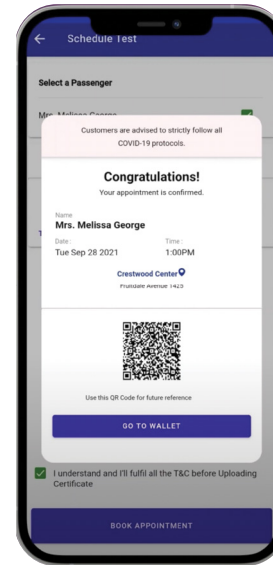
Schedule Test

Select a Passenger

Mrs. Melissa George

Customers are advised to strictly follow all COVID-19 protocols.

Congratulations!

Your appointment is confirmed.

Name

Mrs. Melissa George

Date :

Tue Sep 28 2021

Time :

1:00PM

Crestwood Center

Fruitdale Avenue 1425

Use this QR Code for future reference

GO TO WALLET

I understand and I'll fulfil all the T&C before Uploading Certificate

BOOK APPOINTMENT